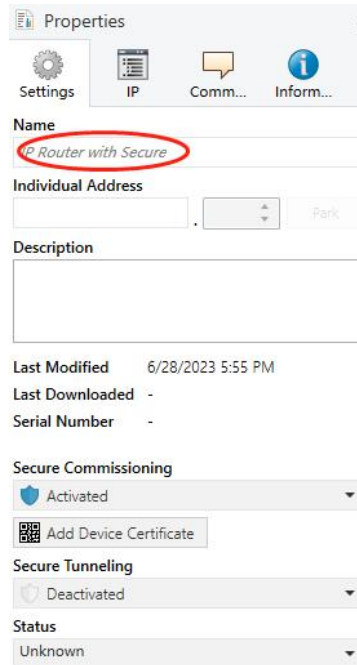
Properties

Settings

IP

Comm...

Inform...

Name

IP Router with Secure

Individual Address

.

Park

Description

Last Modified 6/28/2023 5:55 PM

Last Downloaded -

Serial Number -

Secure Commissioning

Activated

Add Device Certificate

Secure Tunneling

Deactivated

Status

Unknown